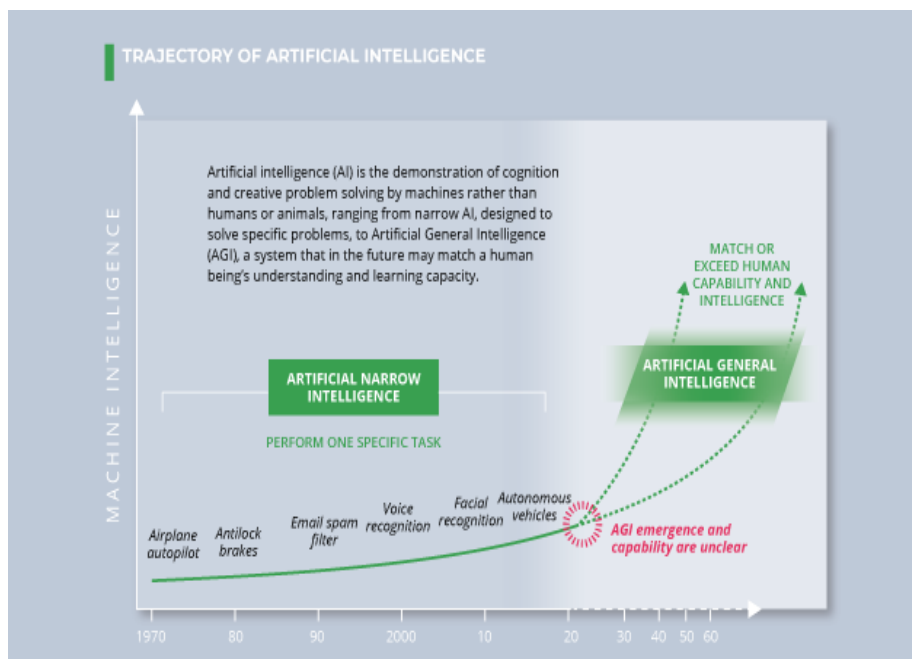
TRAJECTORY OF ARTIFICIAL INTELLIGENCE

MACHINE INTELLIGENCE

Artificial intelligence (AI) is the demonstration of cognition and creative problem solving by machines rather than humans or animals, ranging from narrow AI, designed to solve specific problems, to Artificial General Intelligence (AGI), a system that in the future may match a human being's understanding and learning capacity.

MATCH OR EXCEED HUMAN CAPABILITY AND INTELLIGENCE

ARTIFICIAL NARROW INTELLIGENCE

PERFORM ONE SPECIFIC TASK

ARTIFICIAL GENERAL INTELLIGENCE

Airplane autopilot

Antilock brakes

Email spam filter

Voice recognition

Facial recognition

Autonomous vehicles

AGI emergence and capability are unclear

1970 80 90 2000 10 20 30 40 50 60